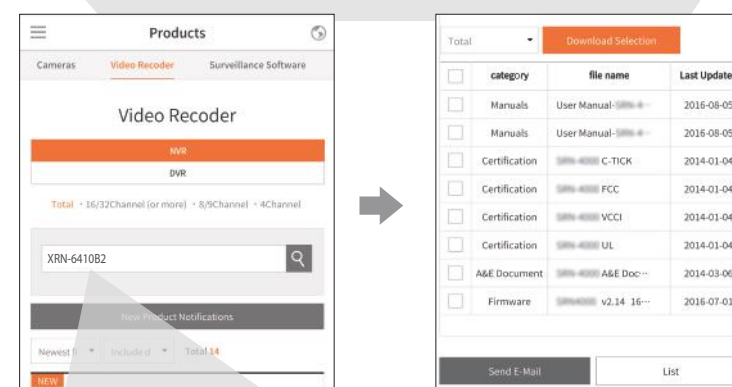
Products

Cameras | Video Recoder | Surveillance Software

Video Recoder

NVR

DVR

Total · 16/32Channel (or more) · 8/9Channel · 4Channel

XRN-6410B2

New Product Notifications

Newest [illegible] | Included | Total 14

NEW

Total | Download Selection

| | category | file name | Last Update |
|---|---|---|---|
| | Manuals | User Manual-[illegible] | 2016-08-05 |
| | Manuals | User Manual-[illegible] | 2016-08-05 |
| | Certification | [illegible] C-TICK | 2014-01-04 |
| | Certification | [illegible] FCC | 2014-01-04 |
| | Certification | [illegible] VCCI | 2014-01-04 |
| | Certification | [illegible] UL | 2014-01-04 |
| | A&E Document | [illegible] A&E Doc··· | 2014-03-06 |
| | Firmware | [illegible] v2.14 16··· | 2016-07-01 |

Send E-Mail

List